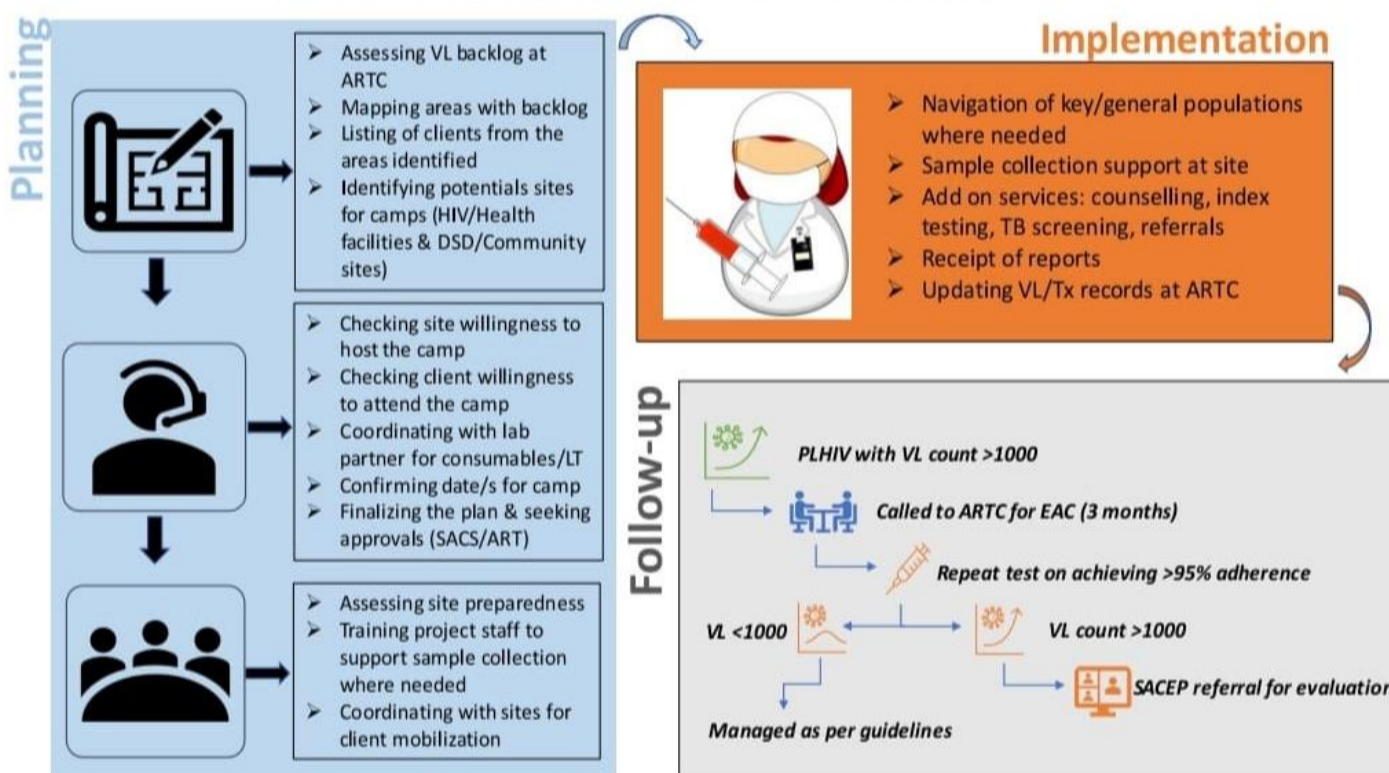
Planning

➢ Assessing VL backlog at ARTC
➢ Mapping areas with backlog
➢ Listing of clients from the areas identified
➢ Identifying potentials sites for camps (HIV/Health facilities & DSD/Community sites)

➢ Checking site willingness to host the camp
➢ Checking client willingness to attend the camp
➢ Coordinating with lab partner for consumables/LT
➢ Confirming date/s for camp
➢ Finalizing the plan & seeking approvals (SACS/ART)

➢ Assessing site preparedness
➢ Training project staff to support sample collection where needed
➢ Coordinating with sites for client mobilization

Implementation

➢ Navigation of key/general populations where needed
➢ Sample collection support at site
➢ Add on services: counselling, index testing, TB screening, referrals
➢ Receipt of reports
➢ Updating VL/Tx records at ARTC

Follow-up

PLHIV with VL count >1000

Called to ARTC for EAC (3 months)

Repeat test on achieving >95% adherence

VL <1000

VL count >1000

SACEP referral for evaluation

Managed as per guidelines